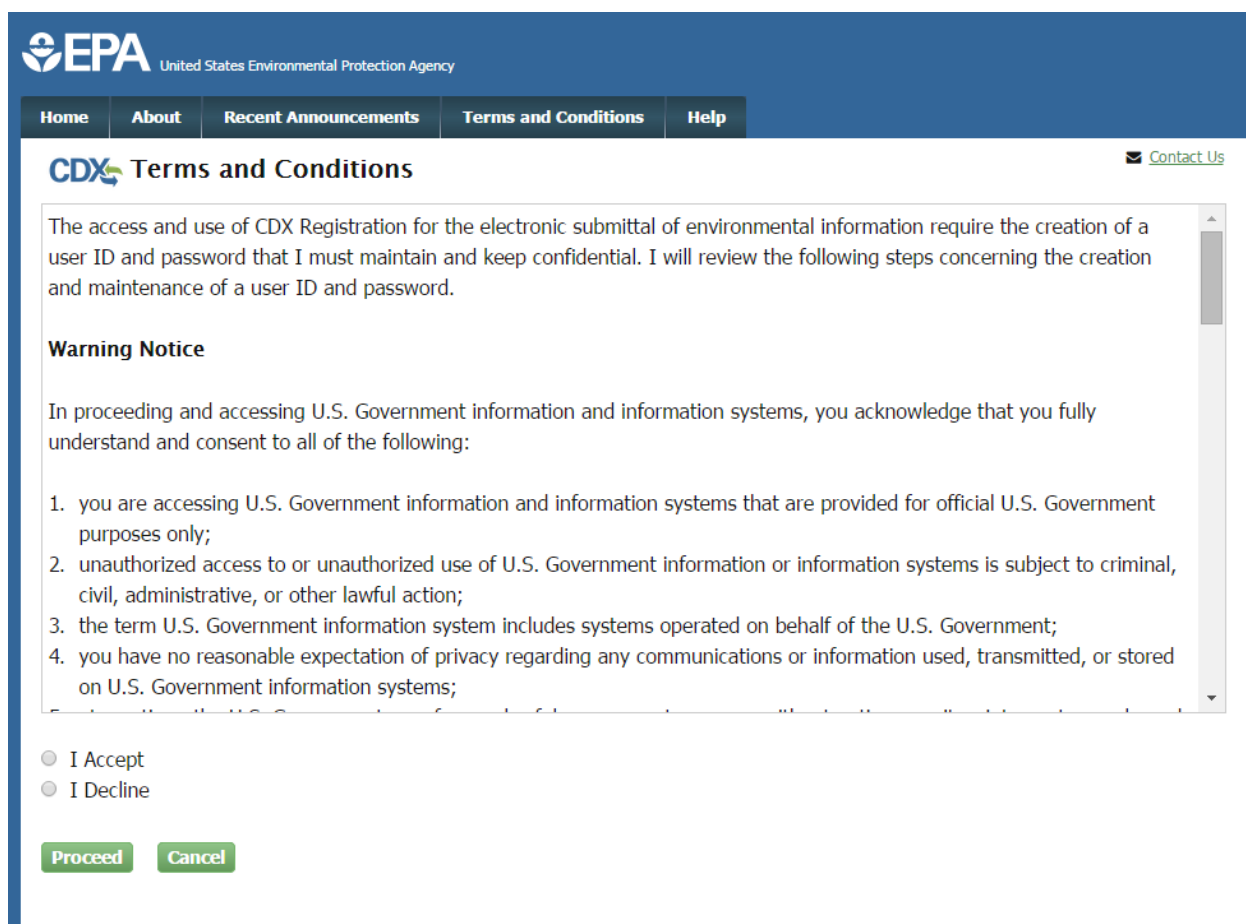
EPA United States Environmental Protection Agency

Home | About | Recent Announcements | Terms and Conditions | Help

CDX Terms and Conditions

Contact Us

The access and use of CDX Registration for the electronic submittal of environmental information require the creation of a user ID and password that I must maintain and keep confidential. I will review the following steps concerning the creation and maintenance of a user ID and password.

**Warning Notice**

In proceeding and accessing U.S. Government information and information systems, you acknowledge that you fully understand and consent to all of the following:

1. you are accessing U.S. Government information and information systems that are provided for official U.S. Government purposes only;
2. unauthorized access to or unauthorized use of U.S. Government information or information systems is subject to criminal, civil, administrative, or other lawful action;
3. the term U.S. Government information system includes systems operated on behalf of the U.S. Government;
4. you have no reasonable expectation of privacy regarding any communications or information used, transmitted, or stored on U.S. Government information systems;
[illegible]

I Accept
I Decline

Proceed
Cancel